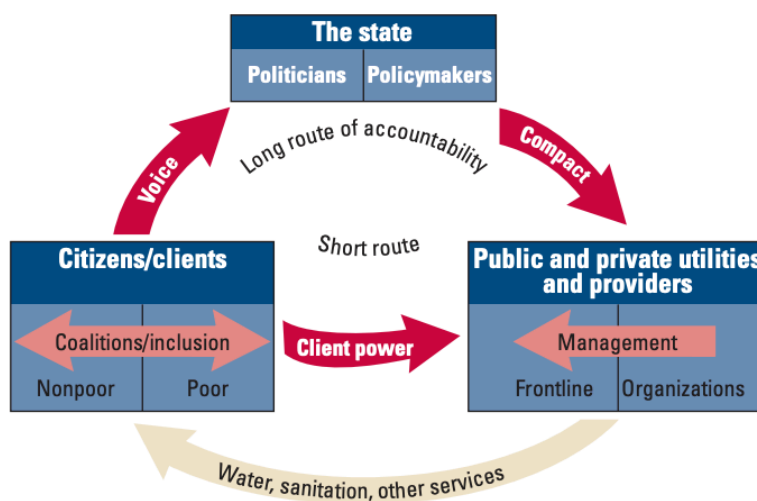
The state
Politicians
Policymakers

Voice
Long route of accountability
Compact

Short route

Citizens/clients
Coalitions/inclusion
Nonpoor
Poor

Client power

Public and private utilities and providers
Management
Frontline
Organizations

Water, sanitation, other services